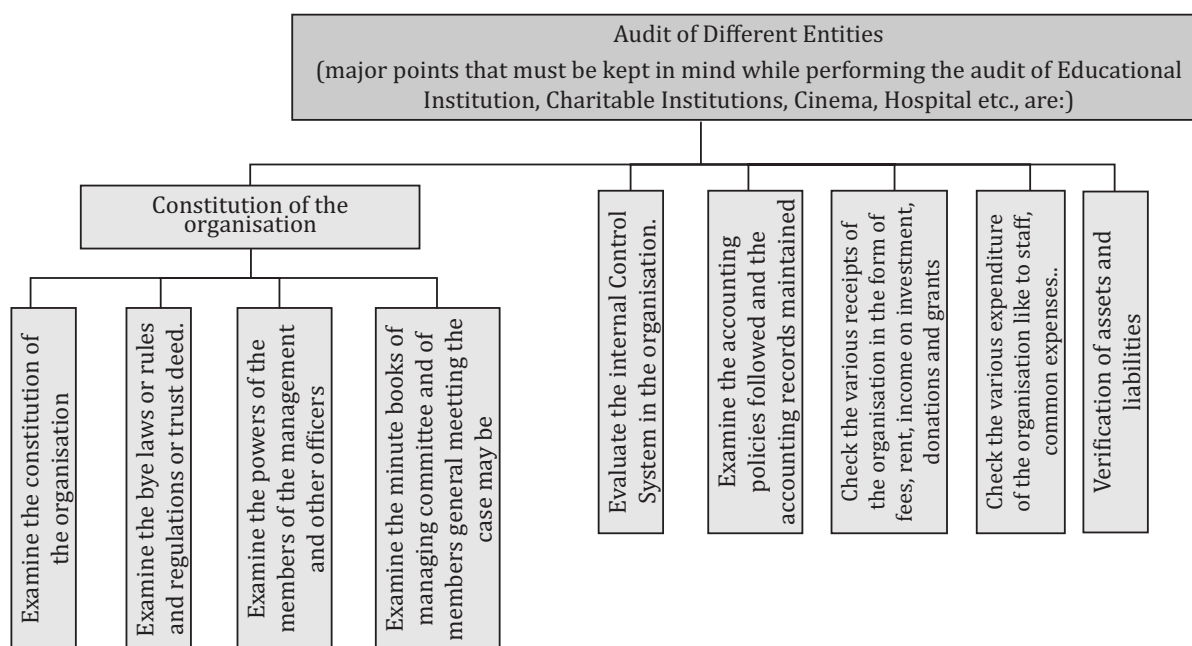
Audit of Different Entities
(major points that must be kept in mind while performing the audit of Educational Institution, Charitable Institutions, Cinema, Hospital etc., are:)

Constitution of the organisation

Examine the constitution of the organisation

Examine the bye laws or rules and regulations or trust deed.

Examine the powers of the members of the management and other officers

Examine the minute books of managing committee and of members general meetting the case may be

Evaluate the internal Control System in the organisation.

Examine the accounting policies followed and the accounting records maintained

Check the various receipts of the organisation in the form of fees, rent, income on investment, donations and grants

Check the various expenditure of the organisation like to staff, common expenses..

Verification of assets and liabilities